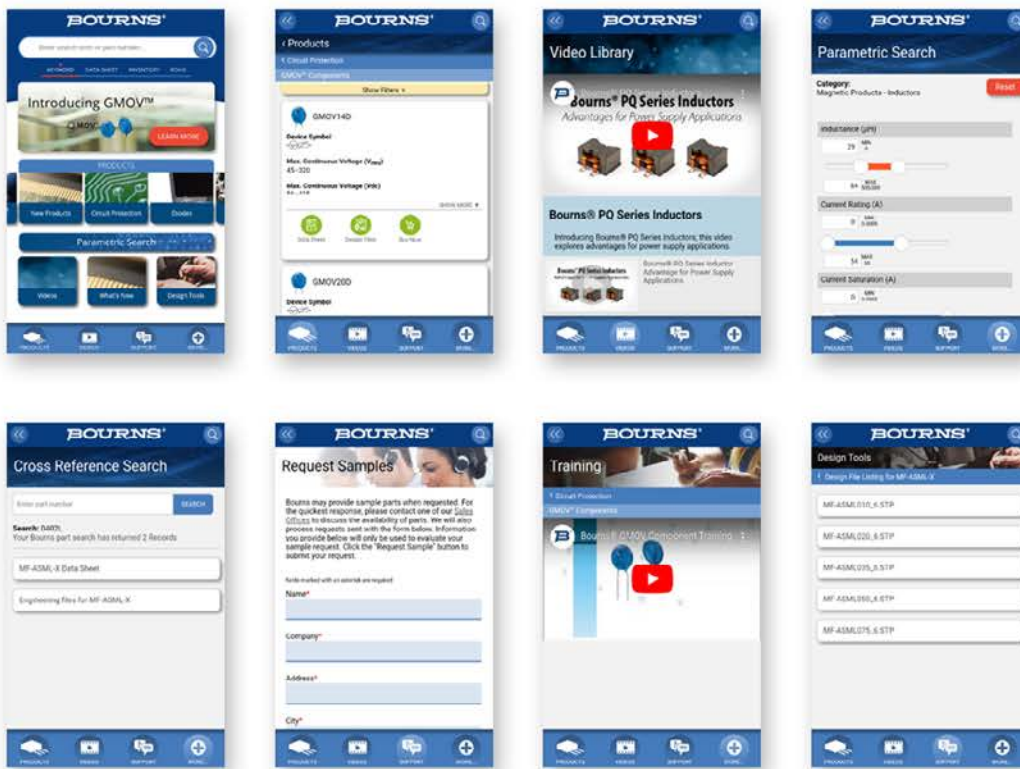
BOURNS®

Enter search term or part number

KEYWORD DATA SHEET INVENTORY ROHS

Introducing GMOV™

LEARN MORE

PRODUCTS

New Products Circuit Protection Diodes

Parametric Search

Videos What's New Design Tools

PRODUCTS VIDEOS SUPPORT MORE

BOURNS®

‹ Products

‹ Circuit Protection

GMOV™ Components

Show Filters +

GMOV14D

Device Symbol

Max. Continuous Voltage ($V_{rms}$)
45-320

Max. Continuous Voltage (Vdc)

SHOW MORE

Data Sheet Design Files Buy Now

GMOV20D

Device Symbol

PRODUCTS VIDEOS SUPPORT MORE

BOURNS®

Video Library

Bourns® PQ Series Inductors
Advantages for Power Supply Applications

Bourns® PQ Series Inductors

Introducing Bourns® PQ Series Inductors; this video explores advantages for power supply applications.

Bourns® PQ Series Inductors Advantage for Power Supply Applications

PRODUCTS VIDEOS SUPPORT MORE

BOURNS®

Parametric Search

Category:
Magnetic Products - Inductors

Reset

Inductance (µH)

Current Rating (A)

Current Saturation (A)

PRODUCTS VIDEOS SUPPORT MORE

BOURNS®

Cross Reference Search

Enter part number

SEARCH

Search: 0405
Your Bourns part search has returned 2 Records

MF-ASML-X Data Sheet

Engineering files for MF-ASML-X

PRODUCTS VIDEOS SUPPORT MORE

BOURNS®

Request Samples

Bourns may provide sample parts when requested. For the quickest response, please contact one of our Sales Offices to discuss the availability of parts. We will also process requests sent with the form below. Information you provide below will only be used to evaluate your sample request. Click the "Request Sample" button to submit your request.

Fields marked with an asterisk are required

Name*

Company*

Address*

City*

PRODUCTS VIDEOS SUPPORT MORE

BOURNS®

Training

‹ Circuit Protection

GMOV™ Components

Bourns® GMOV Component Training

PRODUCTS VIDEOS SUPPORT MORE

BOURNS®

Design Tools

‹ Design File Listing for MF-ASML-X

MF-ASML010_6.STP

MF-ASML020_6.STP

MF-ASML035_6.STP

MF-ASML050_6.STP

MF-ASML075_6.STP

PRODUCTS VIDEOS SUPPORT MORE